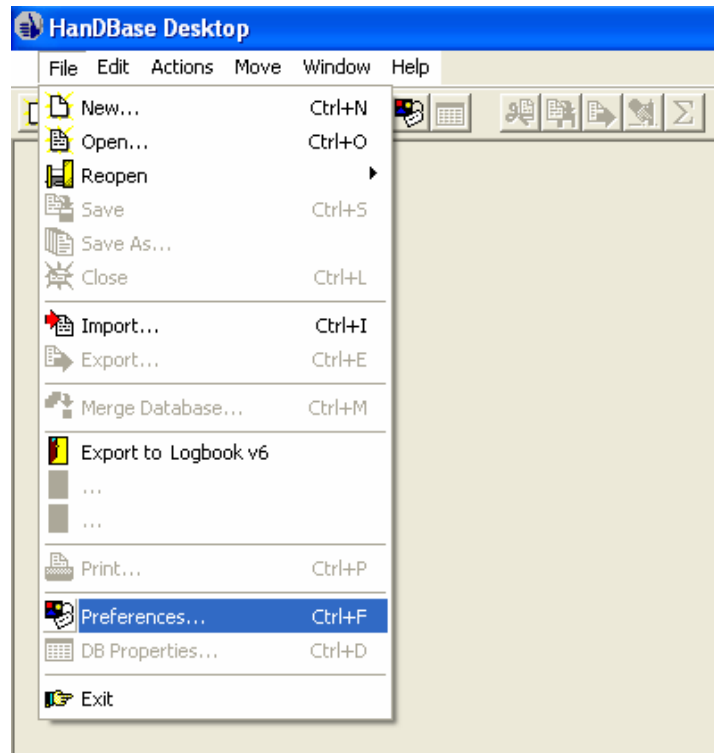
HanDBase Desktop

File Edit Actions Move Window Help

New... Ctrl+N
Open... Ctrl+O
Reopen
Save Ctrl+S
Save As...
Close Ctrl+L
Import... Ctrl+I
Export... Ctrl+E
Merge Database... Ctrl+M
Export to Logbook v6
...
...
Print... Ctrl+P
Preferences... Ctrl+F
DB Properties... Ctrl+D
Exit